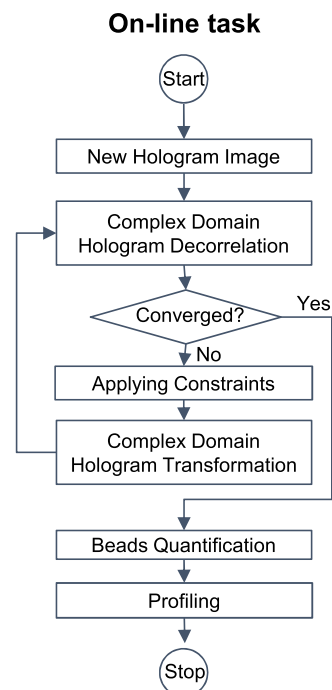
On-line task

Start

New Hologram Image

Complex Domain Hologram Decorrelation

Converged?

Yes

No

Applying Constraints

Complex Domain Hologram Transformation

Beads Quantification

Profiling

Stop